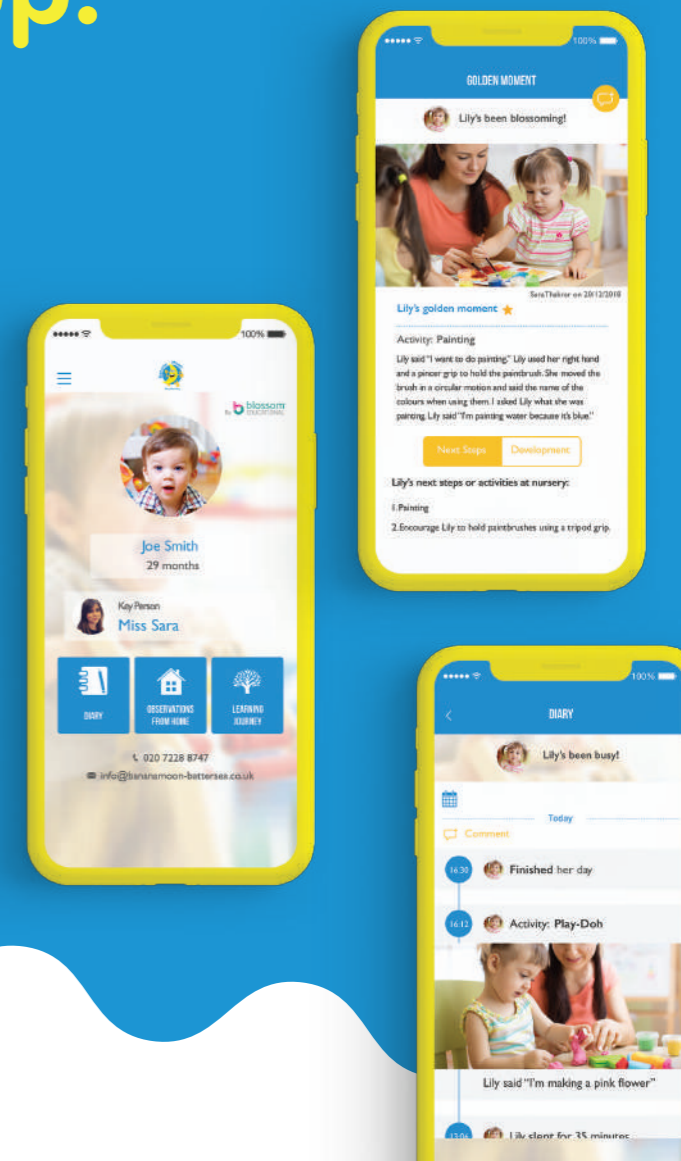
p.

100%

GOLDEN MOMENT

Lily's been blossoming!

SaraThakrar on 20/12/2018

Lily's golden moment

Activity: Painting

Lily said "I want to do painting." Lily used her right hand and a pincer grip to hold the paintbrush. She moved the brush in a circular motion and said the name of the colours when using them. I asked Lily what she was painting. Lily said "I'm painting water because it's blue."

Next Steps

Development

Lily's next steps or activities at nursery:

1.Painting

2.Encourage Lily to hold paintbrushes using a tripod grip.

100%

By blossom EDUCATIONAL

Joe Smith
29 months

Key Person
Miss Sara

DIARY

OBSERVATIONS FROM HOME

LEARNING JOURNEY

020 7228 8747

info@bananamoon-battersea.co.uk

100%

DIARY

Lily's been busy!

Today

Comment

16:30 Finished her day

16:12 Activity: Play-Doh

Lily said "I'm making a pink flower"

13:05 Lily slept for 35 minutes